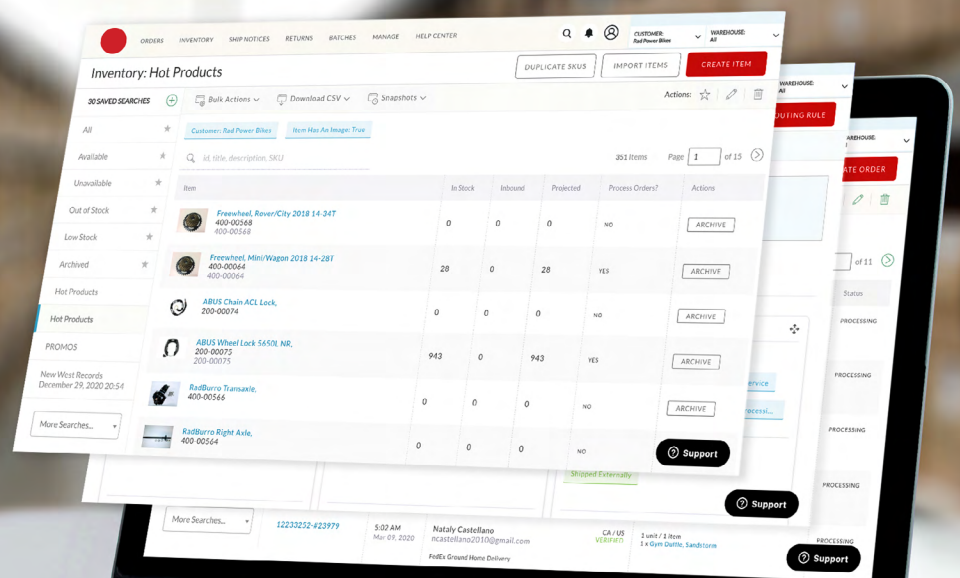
ORDERS INVENTORY SHIP NOTICES RETURNS BATCHES MANAGE HELP CENTER

CUSTOMER: Rad Power Bikes
WAREHOUSE: All

Inventory: Hot Products

DUPLICATE SKUS IMPORT ITEMS CREATE ITEM

30 SAVED SEARCHES

Bulk Actions Download CSV Snapshots Actions:

All
Available
Unavailable
Out of Stock
Low Stock
Archived
Hot Products
Hot Products
PROMOS
New West Records December 29, 2020 20:54

More Searches...

Customer: Rad Power Bikes Item Has An Image: True

id, title, description, SKU

351 Items Page 1 of 15

| Item | In Stock | Inbound | Projected | Process Orders? | Actions |
|---|---|---|---|---|---|
| Freewheel, Rover/City 2018 14-34T 400-00568 400-00568 | 0 | 0 | 0 | NO | ARCHIVE |
| Freewheel, Mini/Wagon 2018 14-28T 400-00064 400-00064 | 28 | 0 | 28 | YES | ARCHIVE |
| ABUS Chain ACL Lock, 200-00074 | 0 | 0 | 0 | NO | ARCHIVE |
| ABUS Wheel Lock 5650L NR, 200-00075 | 943 | 0 | 943 | YES | ARCHIVE |
| RadBurro Transaxle, 400-00566 | 0 | 0 | 0 | NO | ARCHIVE |
| RadBurro Right Axle, 400-00564 | 0 | 0 | 0 | NO | |

Support

WAREHOUSE: All
OUTING RULE
WAREHOUSE:
ATE ORDER
of 11
Status
PROCESSING
PROCESSING
PROCESSING
PROCESSING
PROCESSING
ervice
Processi...
Shipped Externally

More Searches...
12233252-#23979 5:02 AM Mar 09, 2020 Nataly Castellano ncastellano2010@gmail.com FedEx Ground Home Delivery CA / US VERIFIED 1 unit / 1 item 1 x Gym Duffle, Sandstorm

Support
Support